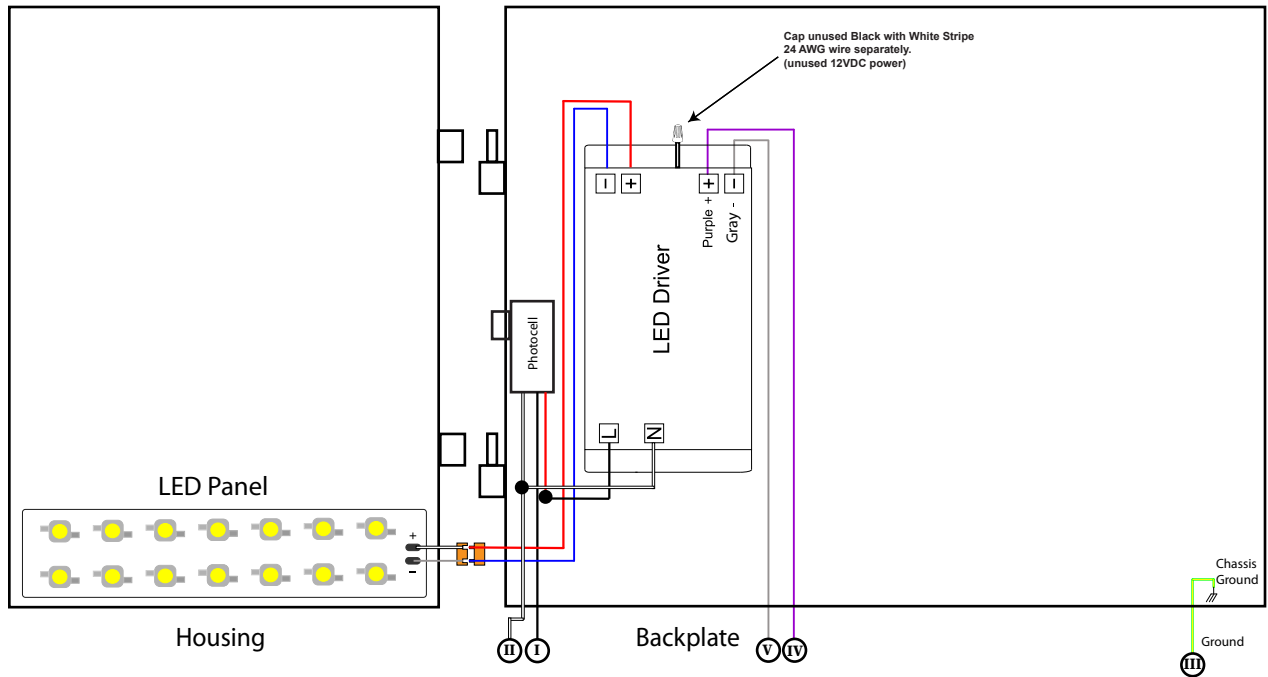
Cap unused Black with White Stripe
24 AWG wire separately.
(unused 12VDC power)

- +
+ -
Purple +
Gray -

LED Driver

Photocell

L N

LED Panel

+
-

Chassis
Ground

Ground

Housing

Backplate

II I

V IV

III